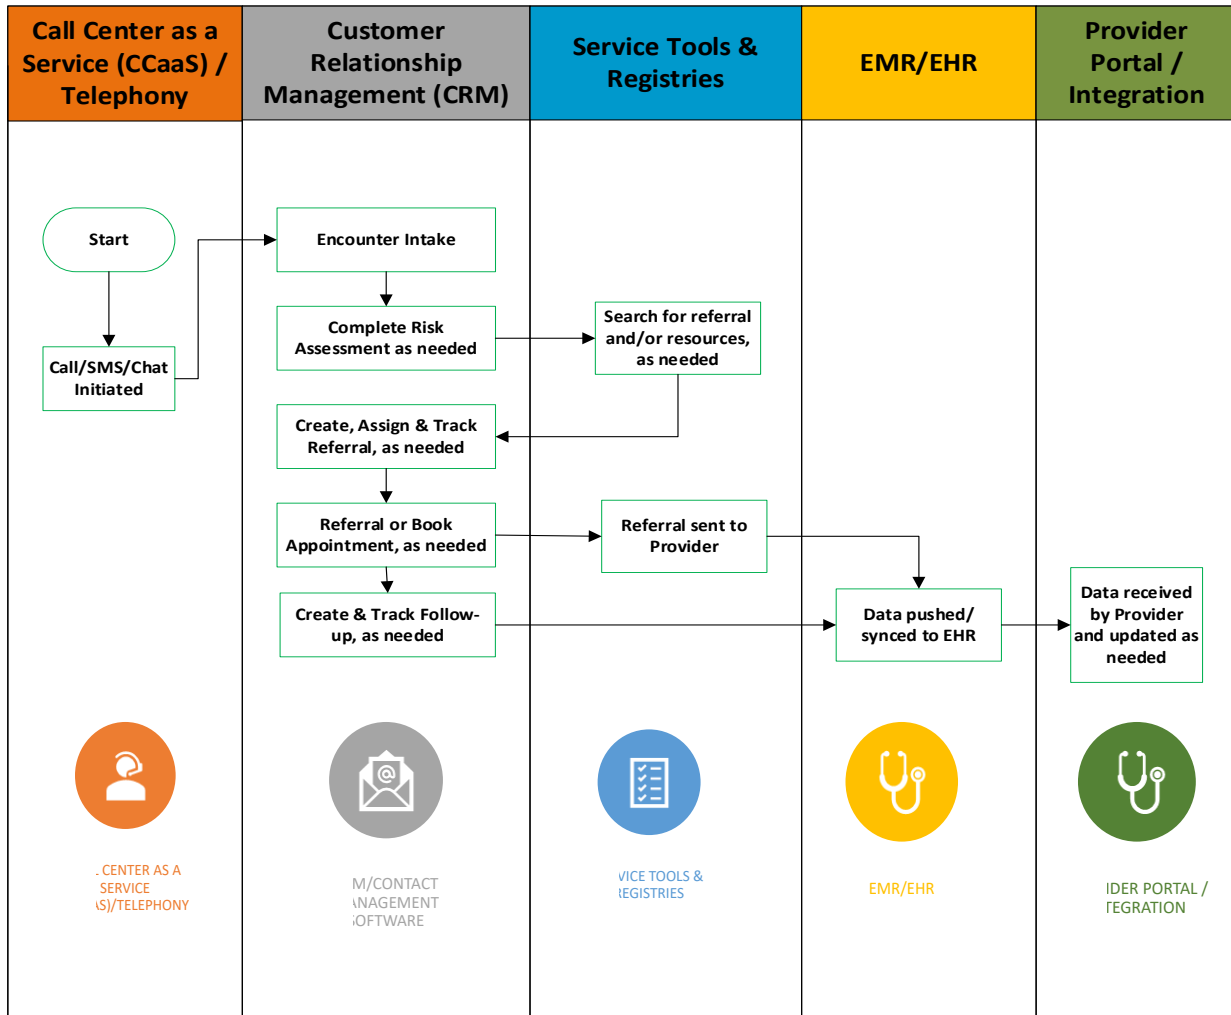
Call Center as a Service (CCaaS) / Telephony

Customer Relationship Management (CRM)

Service Tools & Registries

EMR/EHR

Provider Portal / Integration

Start

Call/SMS/Chat Initiated

Encounter Intake

Complete Risk Assessment as needed

Search for referral and/or resources, as needed

Create, Assign & Track Referral, as needed

Referral or Book Appointment, as needed

Referral sent to Provider

Create & Track Follow-up, as needed

Data pushed/ synced to EHR

Data received by Provider and updated as needed

. CENTER AS A SERVICE \S)/TELEPHONY

M/CONTACT \NAGEMENT ;OFTWARE

/ICE TOOLS & \EGISTRIES

EMR/EHR

IDER PORTAL / TEGRATION